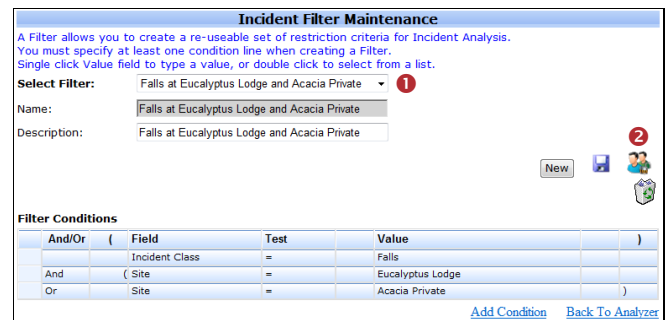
Incident Filter Maintenance

A Filter allows you to create a re-useable set of restriction criteria for Incident Analysis.
You must specify at least one condition line when creating a Filter.
Single click Value field to type a value, or double click to select from a list.

Select Filter: Falls at Eucalyptus Lodge and Acacia Private 1

Name: Falls at Eucalyptus Lodge and Acacia Private

Description: Falls at Eucalyptus Lodge and Acacia Private

2

New

Filter Conditions

| | And/Or | ( | Field | Test | | Value | | ) |
|---|---|---|---|---|---|---|---|---|
| | | | Incident Class | = | | Falls | | |
| | And | ( | Site | = | | Eucalyptus Lodge | | |
| | Or | | Site | = | | Acacia Private | | ) |

Add Condition Back To Analyzer